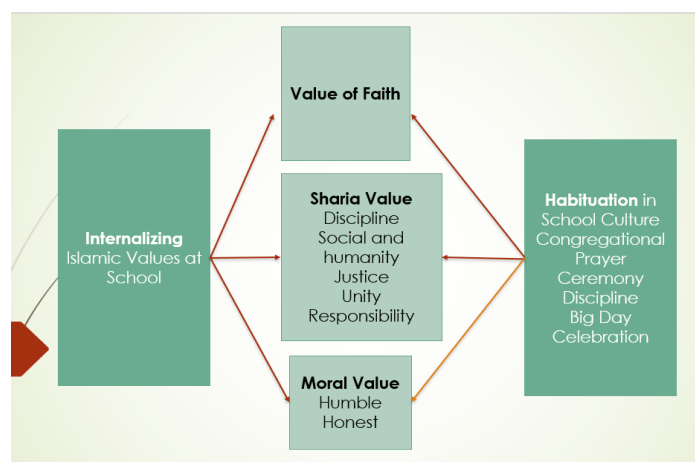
Internalizing Islamic Values at School

Value of Faith

Sharia Value
Discipline
Social and humanity
Justice
Unity
Responsibility

Moral Value
Humble
Honest

Habituation in School Culture
Congregational Prayer
Ceremony
Discipline
Big Day Celebration